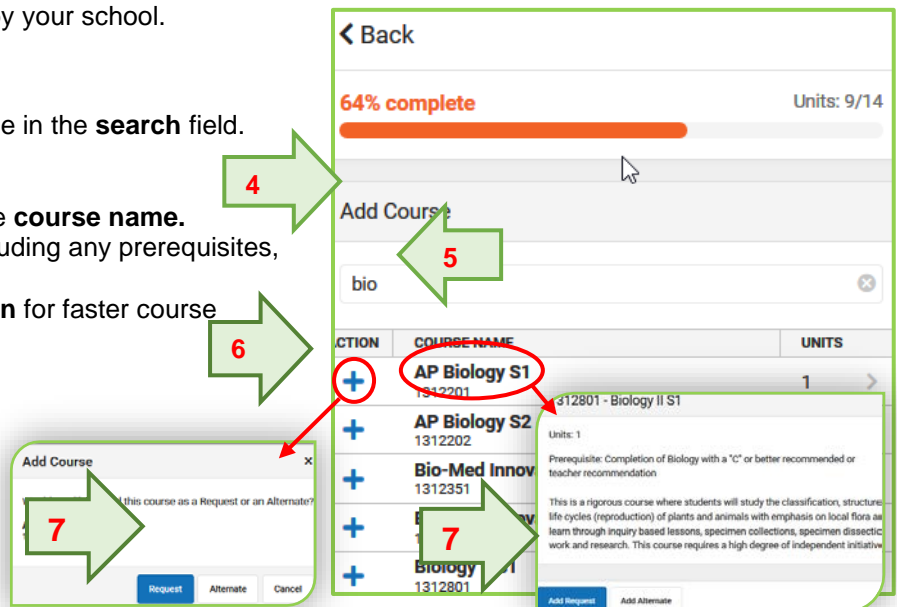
y your school.

e in the **search** field.

e **course name.**
uding any prerequisites,

n for faster course

< Back

64% complete

Units: 9/14

4

Add Course

5

bio

6

CTION | COURSE NAME | UNITS

AP Biology S1
1312201

1

AP Biology S2
1312202

Bio-Med Innov
1312351

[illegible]
1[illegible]

Biology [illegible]
1312801

312801 - Biology II S1

Units: 1

Prerequisite: Completion of Biology with a "C" or better recommended or teacher recommendation

This is a rigorous course where students will study the classification, structure life cycles (reproduction) of plants and animals with emphasis on local flora a learn through inquiry based lessons, specimen collections, specimen dissecti work and research. This course requires a high degree of independent initiative

Add Request

Add Alternate

7

Add Course

×

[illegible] this course as a Request or an Alternate?

7

Request

Alternate

Cancel